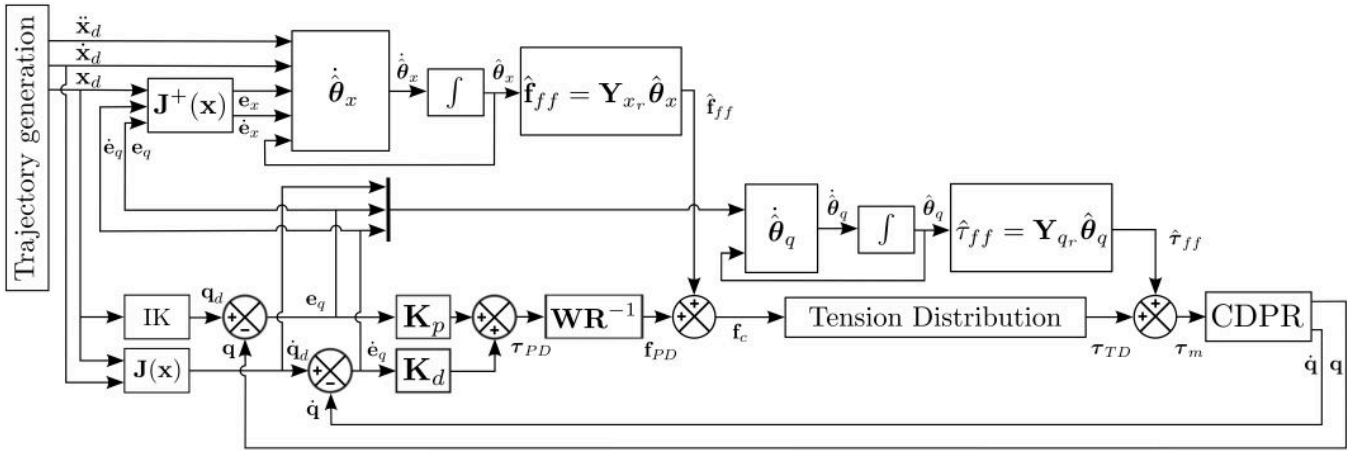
Trajectory generation

$\ddot{\mathbf{x}}_d$
$\dot{\mathbf{x}}_d$
$\mathbf{x}_d$

$\mathbf{J}^+(\mathbf{x})$
$\mathbf{e}_x$
$\dot{\mathbf{e}}_x$
$\dot{\mathbf{e}}_q$ $\mathbf{e}_q$

$\dot{\hat{\boldsymbol{\theta}}}_x$
$\dot{\hat{\boldsymbol{\theta}}}_x$
$\int$
$\hat{\boldsymbol{\theta}}_x$
$\hat{\mathbf{f}}_{ff} = \mathbf{Y}_{x_r}\hat{\boldsymbol{\theta}}_x$
$\hat{\mathbf{f}}_{ff}$

$\dot{\hat{\boldsymbol{\theta}}}_q$
$\dot{\hat{\boldsymbol{\theta}}}_q$
$\int$
$\hat{\boldsymbol{\theta}}_q$
$\hat{\tau}_{ff} = \mathbf{Y}_{q_r}\hat{\boldsymbol{\theta}}_q$
$\hat{\boldsymbol{\tau}}_{ff}$

IK
$\mathbf{q}_d$
+
-
$\mathbf{q}$
$\mathbf{e}_q$
$\mathbf{K}_p$
+
+
$\boldsymbol{\tau}_{PD}$
$\mathbf{WR}^{-1}$
$\mathbf{f}_{PD}$
+
+
$\mathbf{f}_c$
Tension Distribution
$\boldsymbol{\tau}_{TD}$
+
+
$\boldsymbol{\tau}_m$
CDPR
$\dot{\mathbf{q}}$ $\mathbf{q}$

$\mathbf{J}(\mathbf{x})$
$\dot{\mathbf{q}}_d$
+
-
$\dot{\mathbf{q}}$
$\dot{\mathbf{e}}_q$
$\mathbf{K}_d$